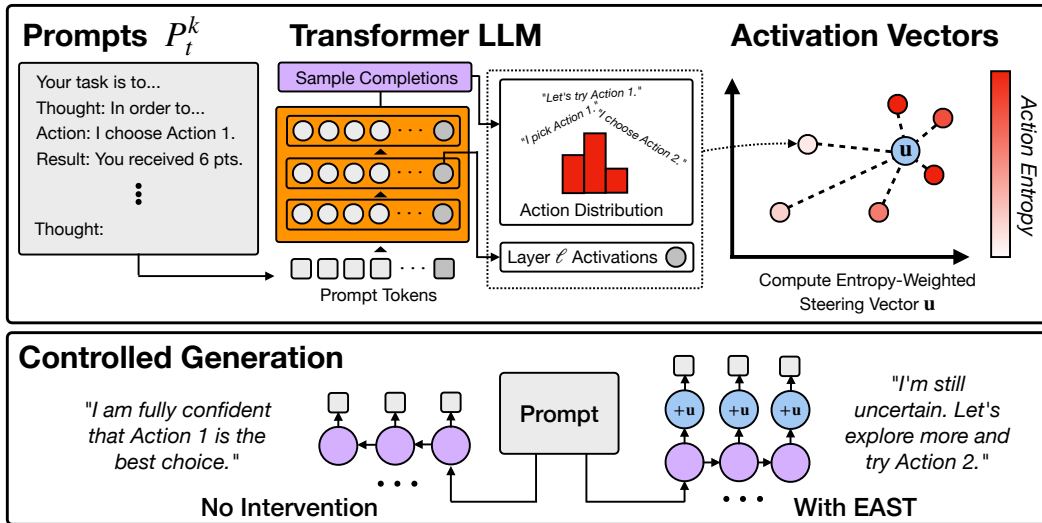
Prompts $P_t^k$

Your task is to...
Thought: In order to...
Action: I choose Action 1.
Result: You received 6 pts.
⋮
Thought:

Transformer LLM

Sample Completions

"Let's try Action 1."
"I pick Action 1."
"I choose Action 2."

Action Distribution

Layer $\ell$ Activations

Prompt Tokens

Activation Vectors

$\mathbf{u}$

Action Entropy

Compute Entropy-Weighted Steering Vector $\mathbf{u}$

Controlled Generation

"I am fully confident that Action 1 is the best choice."

Prompt

$+\mathbf{u}$ $+\mathbf{u}$ $+\mathbf{u}$

"I'm still uncertain. Let's explore more and try Action 2."

No Intervention

With EAST